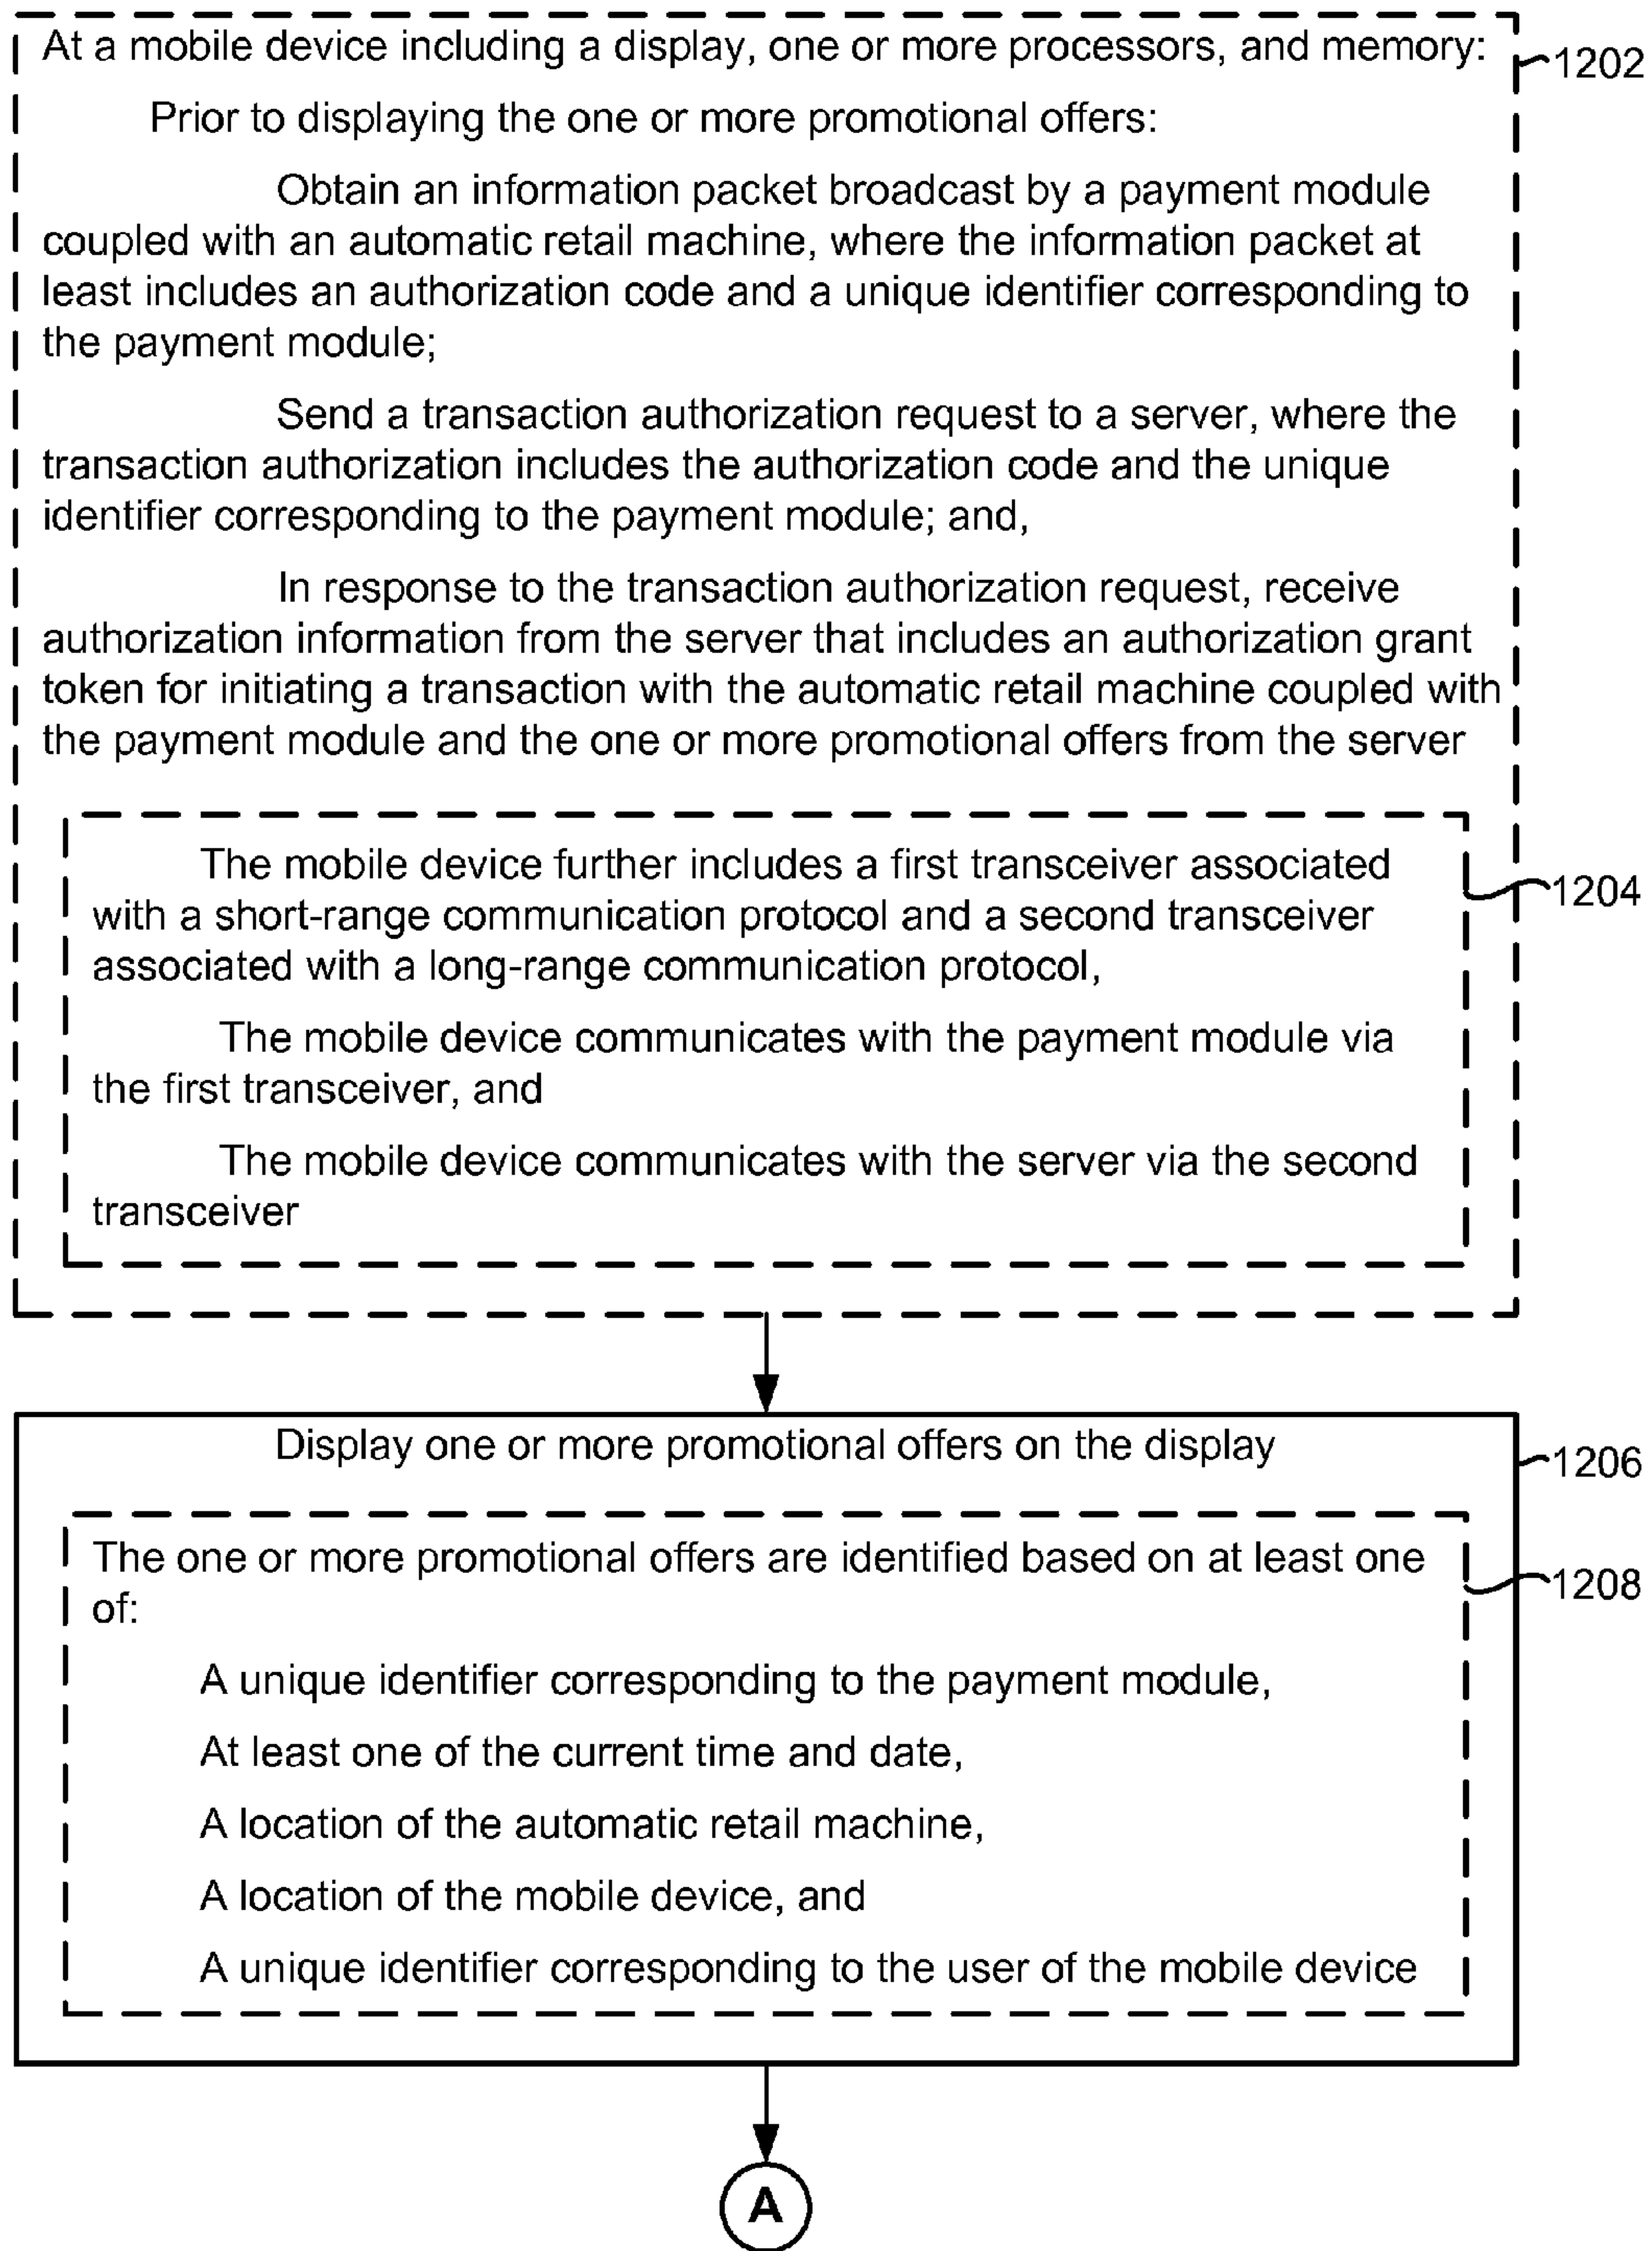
At a mobile device including a display, one or more processors, and memory:

1202

Prior to displaying the one or more promotional offers:

Obtain an information packet broadcast by a payment module coupled with an automatic retail machine, where the information packet at least includes an authorization code and a unique identifier corresponding to the payment module;

Send a transaction authorization request to a server, where the transaction authorization includes the authorization code and the unique identifier corresponding to the payment module; and,

In response to the transaction authorization request, receive authorization information from the server that includes an authorization grant token for initiating a transaction with the automatic retail machine coupled with the payment module and the one or more promotional offers from the server

The mobile device further includes a first transceiver associated with a short-range communication protocol and a second transceiver associated with a long-range communication protocol,

1204

The mobile device communicates with the payment module via the first transceiver, and

The mobile device communicates with the server via the second transceiver

Display one or more promotional offers on the display

1206

The one or more promotional offers are identified based on at least one of:

1208

A unique identifier corresponding to the payment module,

At least one of the current time and date,

A location of the automatic retail machine,

A location of the mobile device, and

A unique identifier corresponding to the user of the mobile device

A